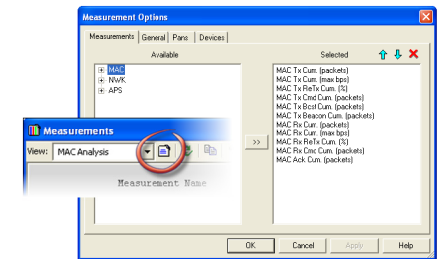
Measurement Options

Measurements General Pans Devices

Available

MAC
NWK
APS

Measurements

View: MAC Analysis

Measurement Name

>>

Selected

MAC Tx Cum. (packets)
MAC Tx Curr. (max bps)
MAC Tx ReTx Cum. (%)
MAC Tx Cmd Cum. (packets)
MAC Tx Bcst Cum. (packets)
MAC Tx Beacon Cum. (packets)
MAC Rx Cum. (packets)
MAC Rx Curr. (max bps)
MAC Rx ReTx Cum. (%)
MAC Rx Cmd Cum. (packets)
MAC Ack Cum. (packets)

OK Cancel Apply Help